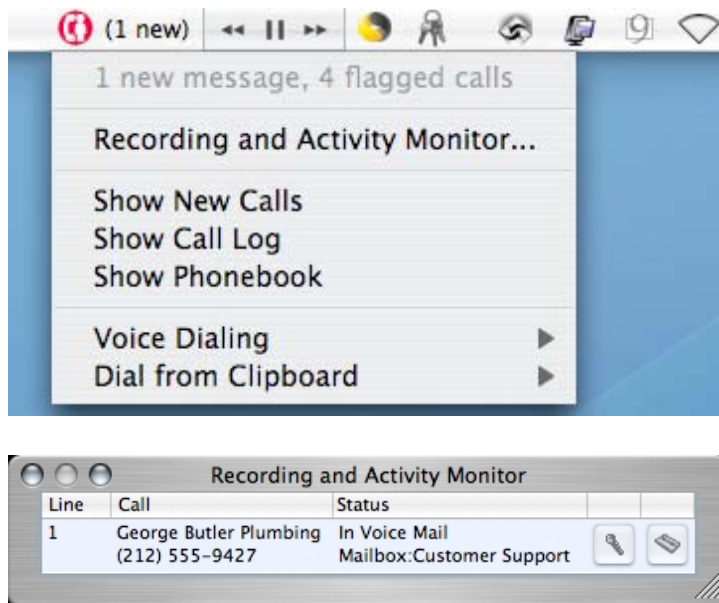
(1 new)

1 new message, 4 flagged calls

Recording and Activity Monitor...

Show New Calls
Show Call Log
Show Phonebook

Voice Dialing
Dial from Clipboard

Recording and Activity Monitor

| Line | Call | Status |
|---|---|---|
| 1 | George Butler Plumbing (212) 555-9427 | In Voice Mail Mailbox:Customer Support |